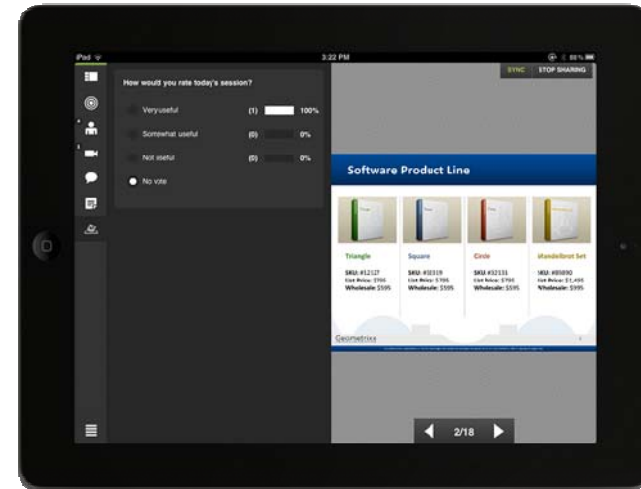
iPad
3:22 PM
88%

How would you rate today's session?

Very useful (1) 100%
Somewhat useful (0) 0%
Not useful (0) 0%
No vote

SYNC STOP SHARING

Software Product Line

Triangle
SKU: #12127
List Price: $795
Wholesale: $595

Square
SKU: #32319
List Price: $795
Wholesale: $595

Circle
SKU: #32131
List Price: $795
Wholesale: $595

Mandelbrot Set
SKU: #85890
List Price: $1,495
Wholesale: $995

Geometrixx
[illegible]

2/18